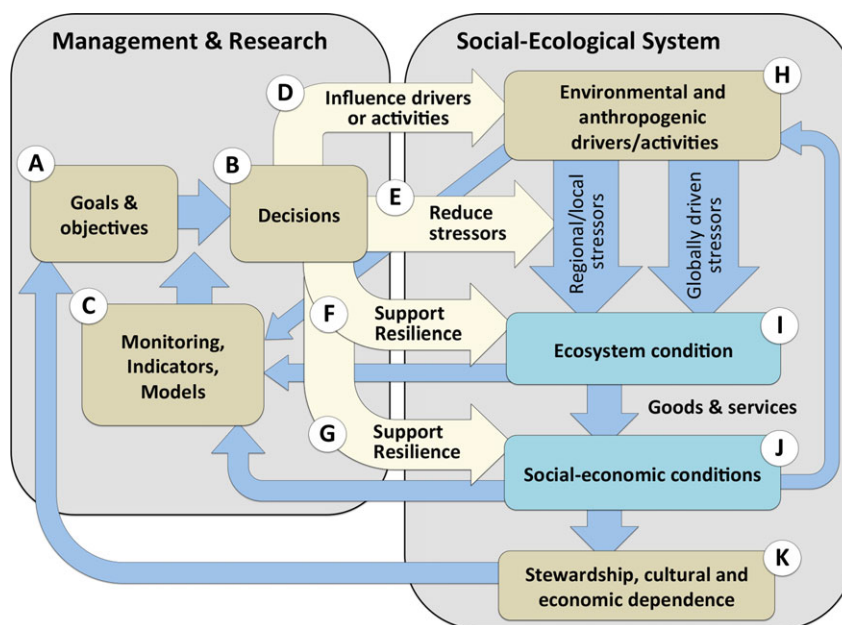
Management & Research

Social-Ecological System

A
Goals & objectives

B
Decisions

C
Monitoring, Indicators, Models

D
Influence drivers or activities

E
Reduce stressors

F
Support Resilience

G
Support Resilience

H
Environmental and anthropogenic drivers/activities

Regional/local stressors

Globally driven stressors

I
Ecosystem condition

Goods & services

J
Social-economic conditions

K
Stewardship, cultural and economic dependence